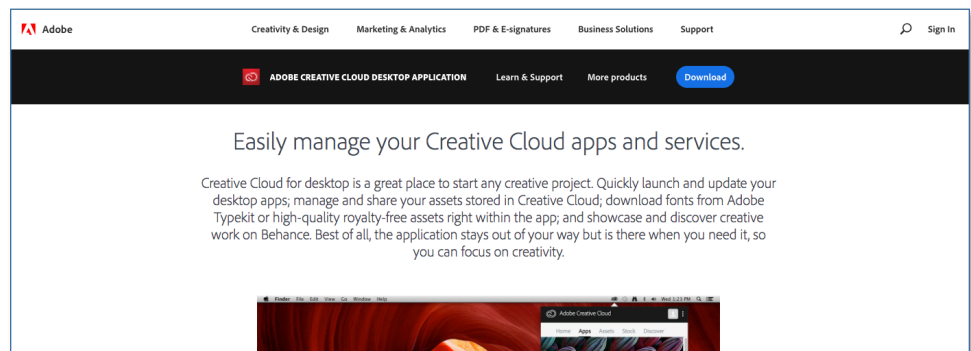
Adobe

Creativity & Design Marketing & Analytics PDF & E-signatures Business Solutions Support Sign In

ADOBE CREATIVE CLOUD DESKTOP APPLICATION Learn & Support More products Download

Easily manage your Creative Cloud apps and services.

Creative Cloud for desktop is a great place to start any creative project. Quickly launch and update your desktop apps; manage and share your assets stored in Creative Cloud; download fonts from Adobe Typekit or high-quality royalty-free assets right within the app; and showcase and discover creative work on Behance. Best of all, the application stays out of your way but is there when you need it, so you can focus on creativity.

Finder File Edit View Go Window Help

Wed 1:23 PM

Adobe Creative Cloud

Home Apps Assets Stock Discover